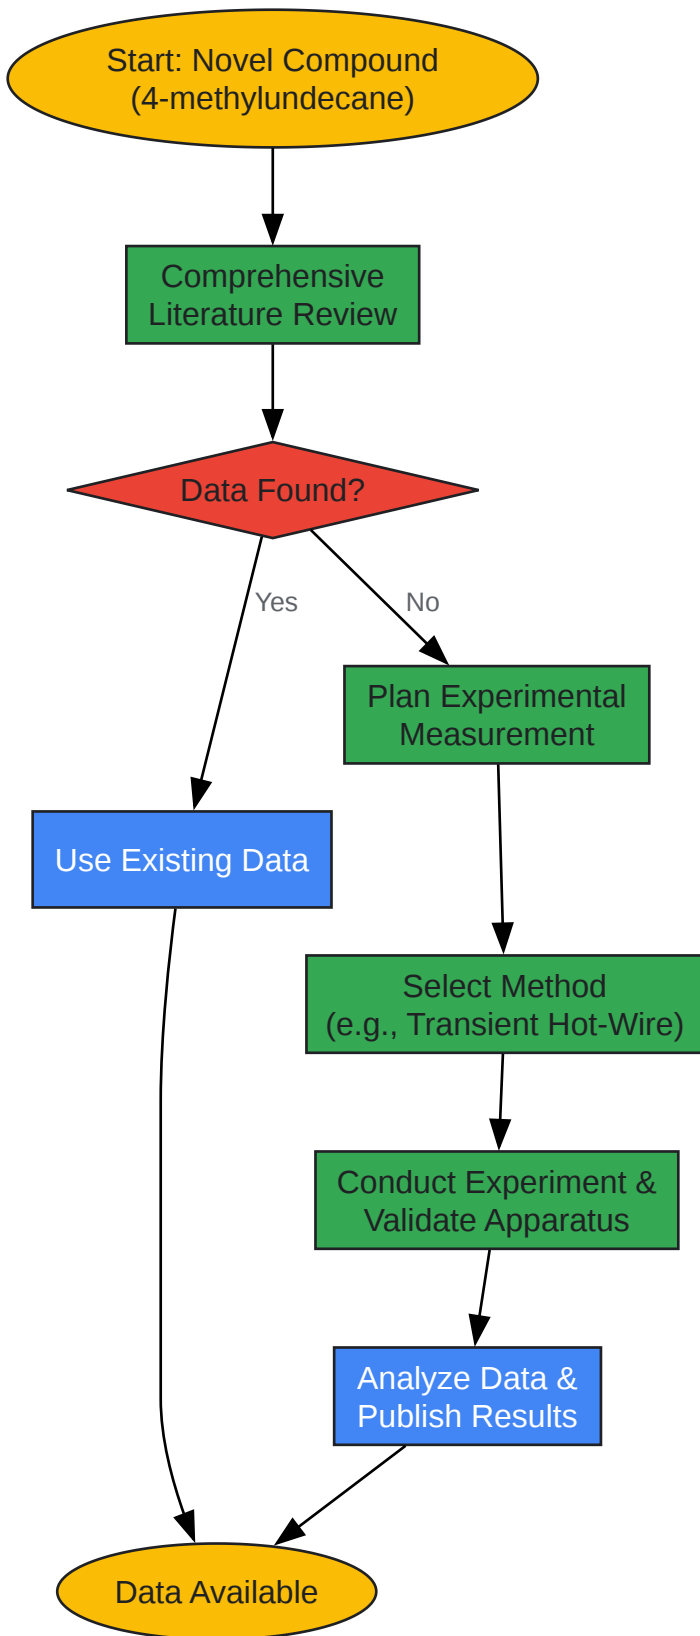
Start: Novel Compound
(4-methylundecane)

Comprehensive
Literature Review

Data Found?

Yes

No

Plan Experimental
Measurement

Use Existing Data

Select Method
(e.g., Transient Hot-Wire)

Conduct Experiment &
Validate Apparatus

Analyze Data &
Publish Results

Data Available